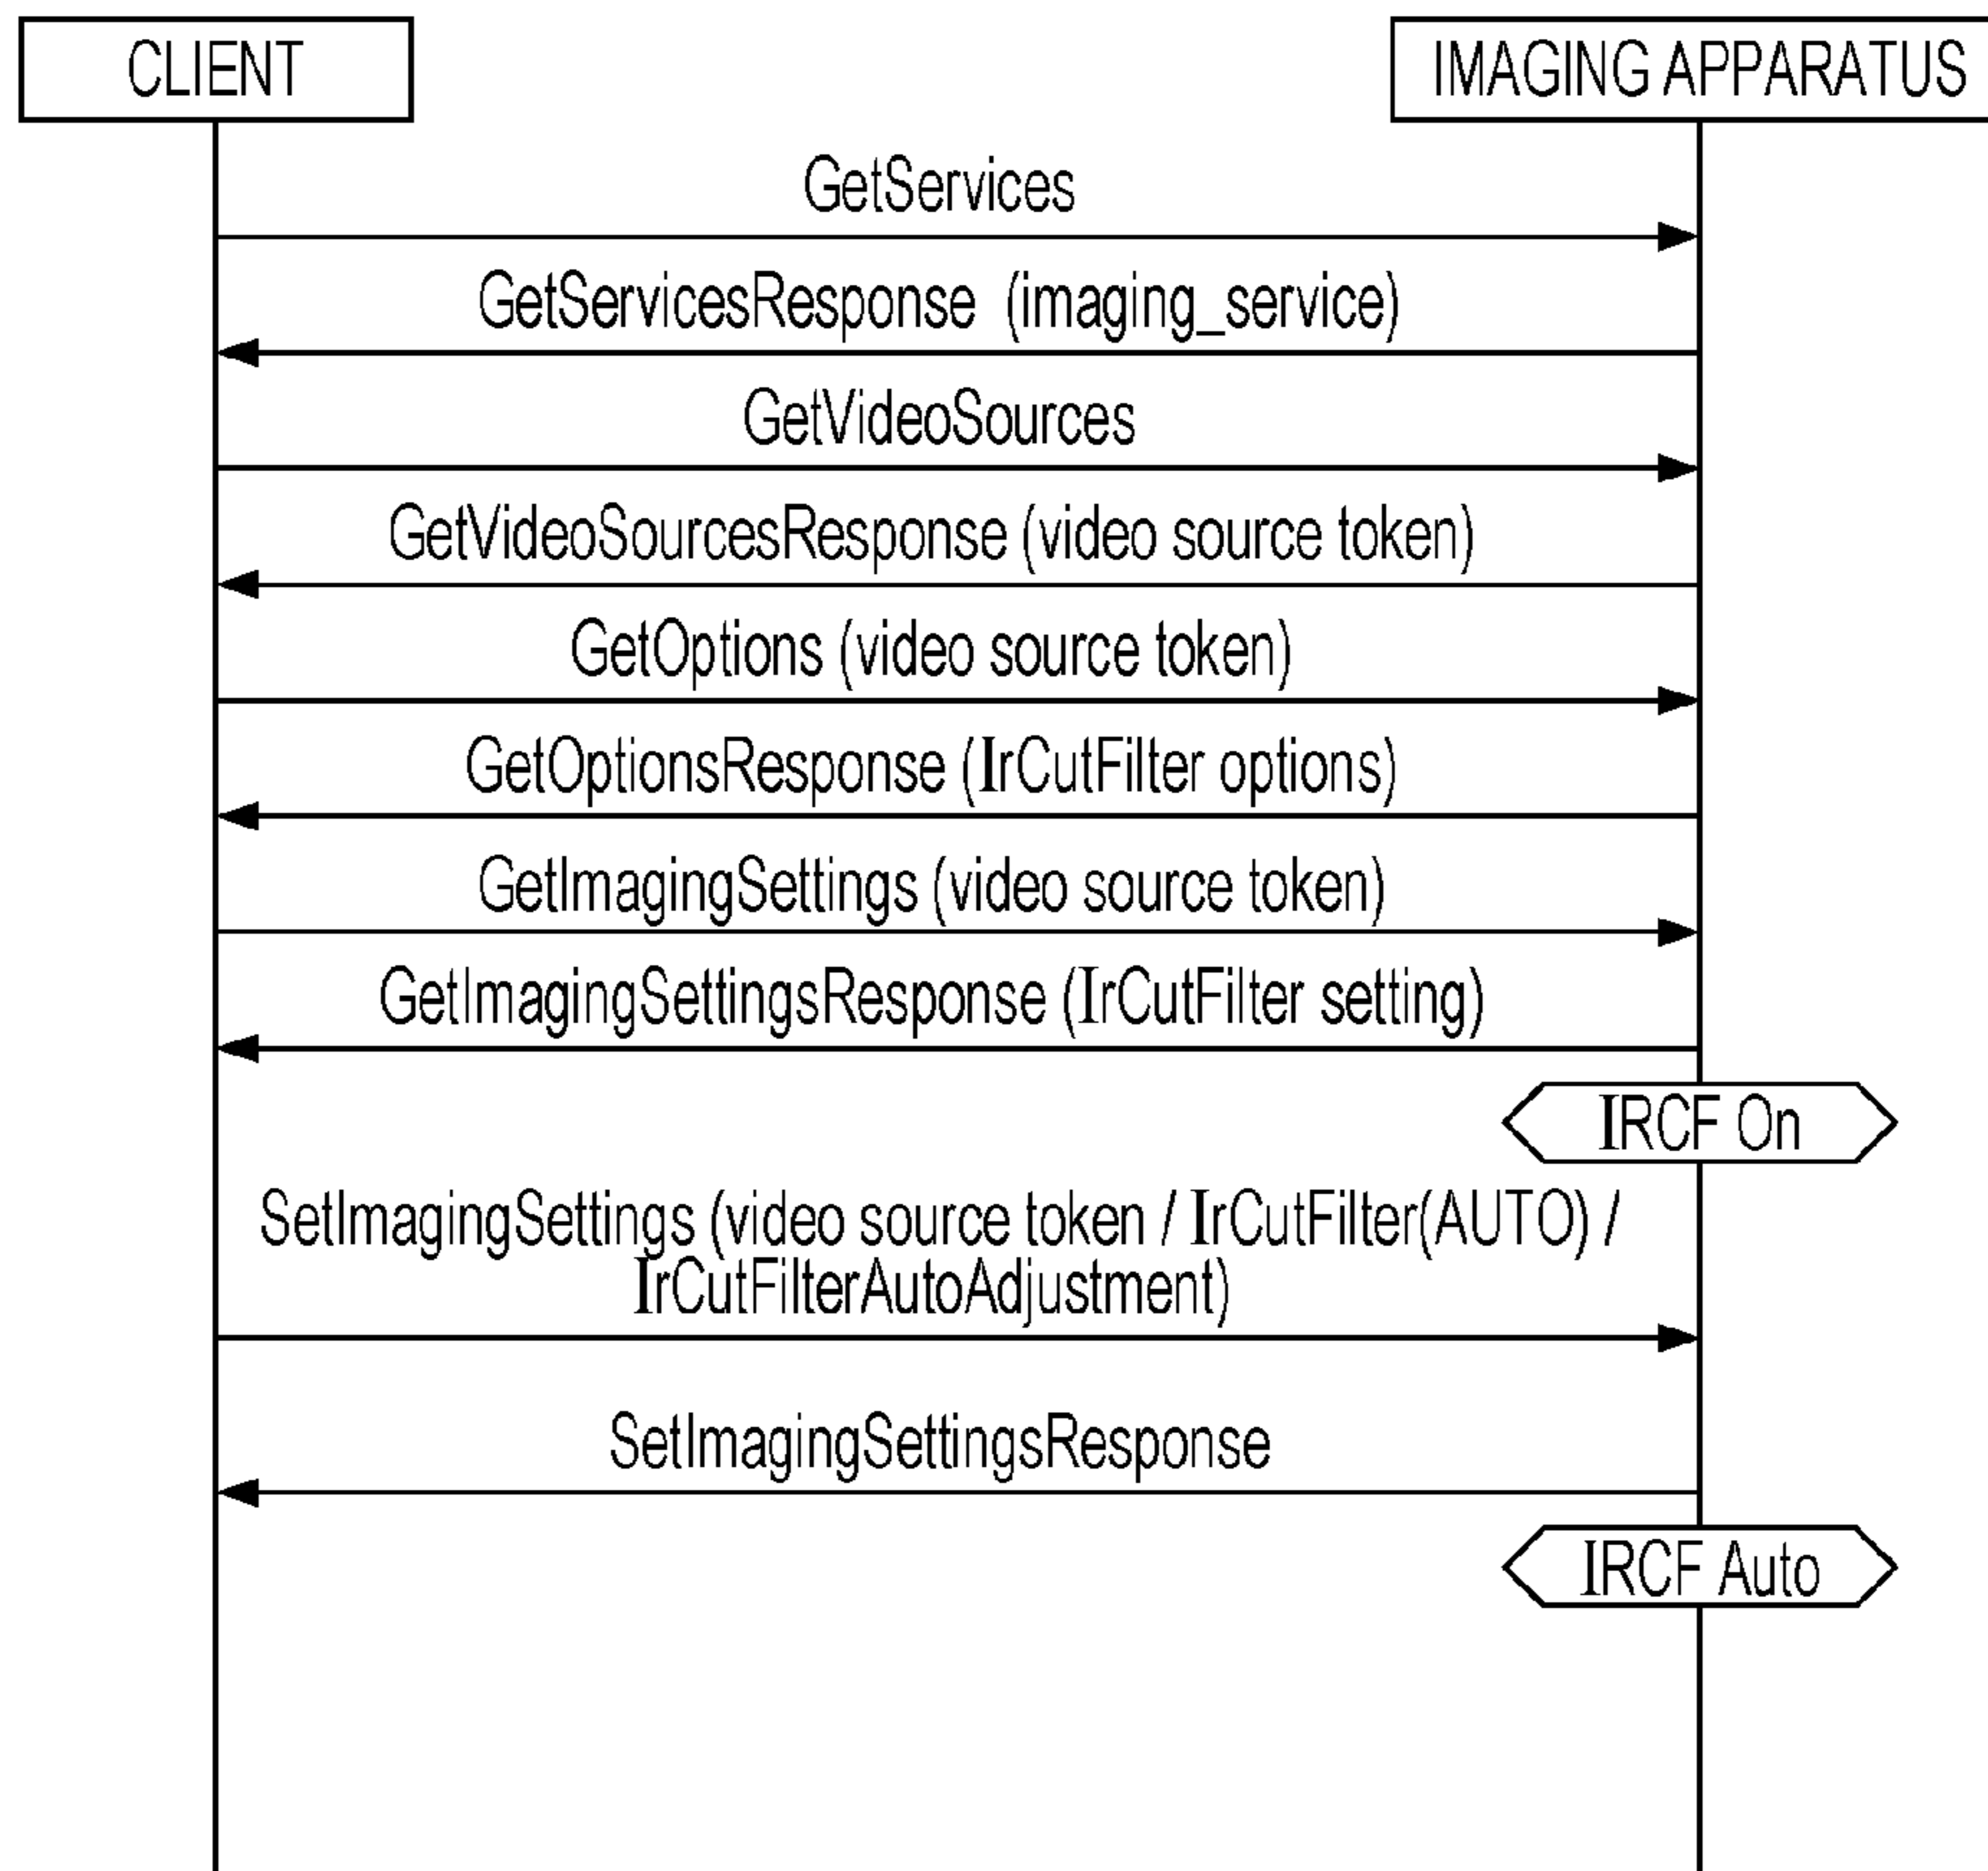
CLIENT

IMAGING APPARATUS

GetServices

GetServicesResponse (imaging_service)

GetVideoSources

GetVideoSourcesResponse (video source token)

GetOptions (video source token)

GetOptionsResponse (IrCutFilter options)

GetImagingSettings (video source token)

GetImagingSettingsResponse (IrCutFilter setting)

IRCF On

SetImagingSettings (video source token / IrCutFilter(AUTO) / IrCutFilterAutoAdjustment)

SetImagingSettingsResponse

IRCF Auto